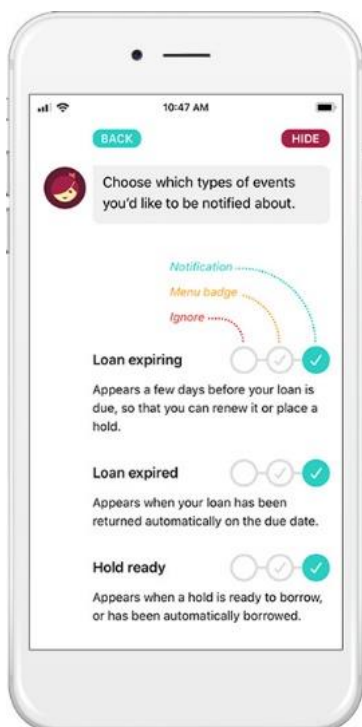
10:47 AM

BACK

HIDE

Choose which types of events you'd like to be notified about.

Notification

Menu badge

Ignore

Loan expiring

Appears a few days before your loan is due, so that you can renew it or place a hold.

Loan expired

Appears when your loan has been returned automatically on the due date.

Hold ready

Appears when a hold is ready to borrow, or has been automatically borrowed.